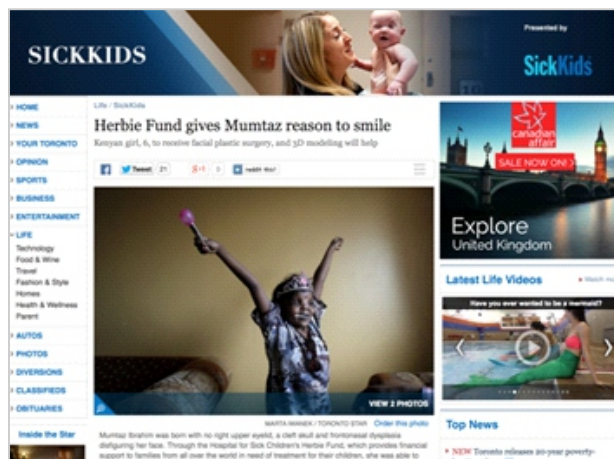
SICKKIDS

Presented by

SickKids

HOME
NEWS
YOUR TORONTO
OPINION
SPORTS
BUSINESS
ENTERTAINMENT
LIFE
Technology
Food & Wine
Travel
Fashion & Style
Homes
Health & Wellness
Parent
AUTOS
PHOTOS
DIVERSIONS
CLASSIFIEDS
OBITUARIES

Inside the Star

Life / SickKids

Herbie Fund gives Mumtaz reason to smile

Kenyan girl, 6, to receive facial plastic surgery, and 3D modeling will help

Tweet 21 g+1 0 reddit this!

VIEW 2 PHOTOS

MARTA IWANEK / TORONTO STAR Order this photo

Mumtaz Ibrahim was born with no right upper eyelid, a cleft skull and frontonasal dysplasia disfiguring her face. Through the Hospital for Sick Children's Herbie Fund, which provides financial support to families from all over the world in need of treatment for their children, she was able to

canadian affair

SALE NOW ON

Explore United Kingdom

Latest Life Videos

Watch m

Have you ever wanted to be a mermaid?

Top News

NEW Toronto releases 20-year poverty-